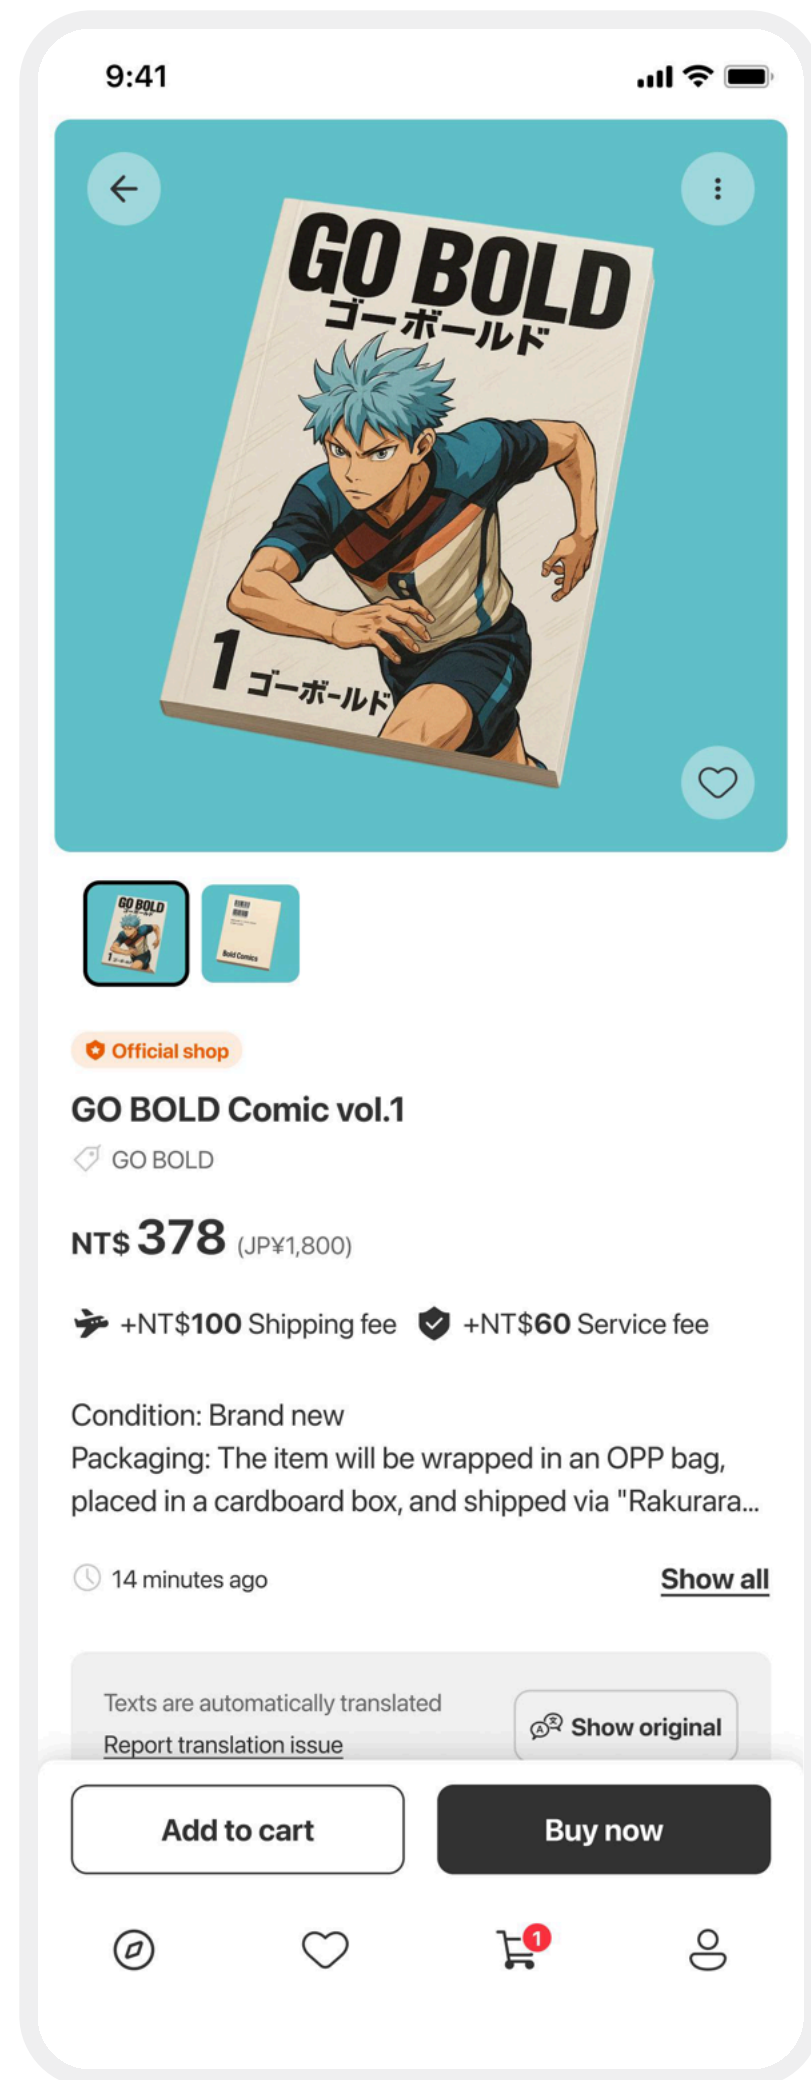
9:41

GO BOLD
ゴーボールド

1 ゴーボールド

GO BOLD

Bold Comics

Official shop

GO BOLD Comic vol.1

GO BOLD

NT$ 378 (JP¥1,800)

+NT$100 Shipping fee +NT$60 Service fee

Condition: Brand new
Packaging: The item will be wrapped in an OPP bag, placed in a cardboard box, and shipped via "Rakurara...

14 minutes ago

Show all

Texts are automatically translated
Report translation issue

Show original

Add to cart

Buy now

1